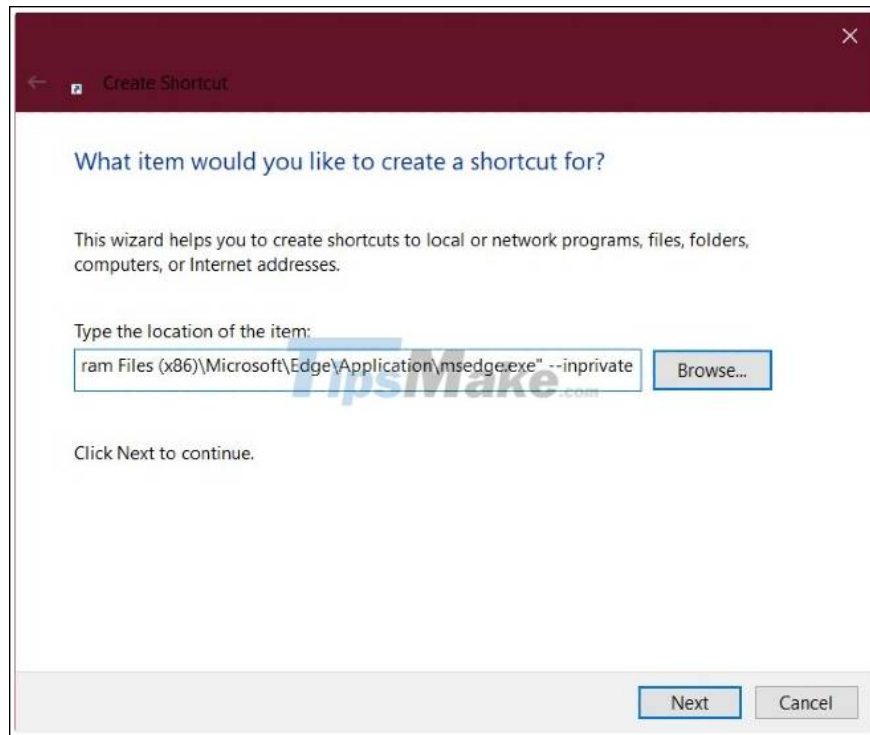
Create Shortcut

What item would you like to create a shortcut for?

This wizard helps you to create shortcuts to local or network programs, files, folders, computers, or Internet addresses.

Type the location of the item:

ram Files (x86)\Microsoft\Edge\Application\msedge.exe" --inprivate

Browse...

TipsMake.com

Click Next to continue.

Next

Cancel